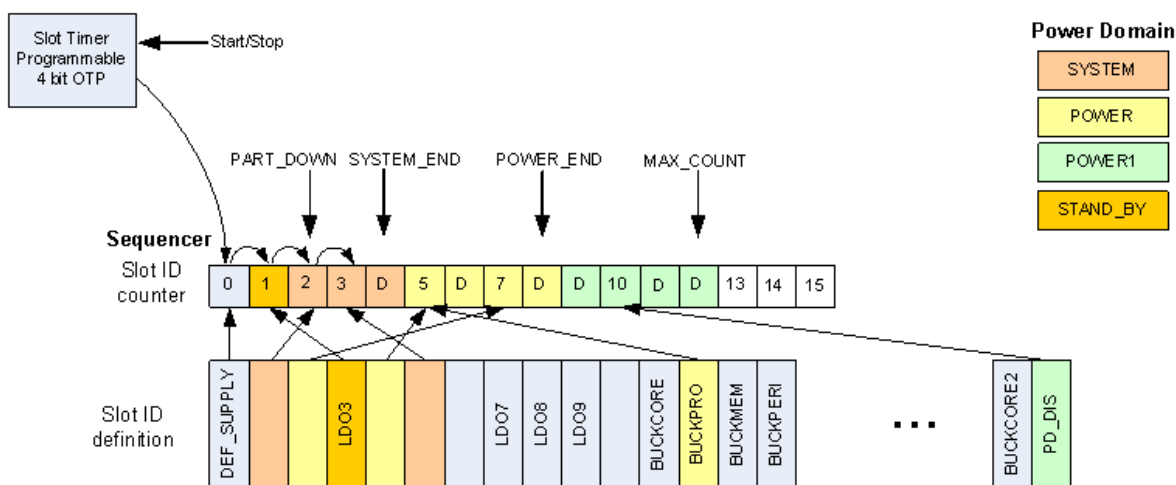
Slot Timer Programmable 4 bit OTP

Start/Stop

Power Domain

SYSTEM

POWER

POWER1

STAND_BY

PART_DOWN

SYSTEM_END

POWER_END

MAX_COUNT

Sequencer

Slot ID counter

| 0 | 1 | 2 | 3 | D | 5 | D | 7 | D | D | 10 | D | D | 13 | 14 | 15 |
|---|---|---|---|---|---|---|---|---|---|---|---|---|---|---|---|

Slot ID definition

DEF_SUPPLY

LDO3

LDO7

LDO8

LDO9

BUCKCORE

BUCKPRO

BUCKMEM

BUCKPERI

...

BUCKCORE2

PD_DIS